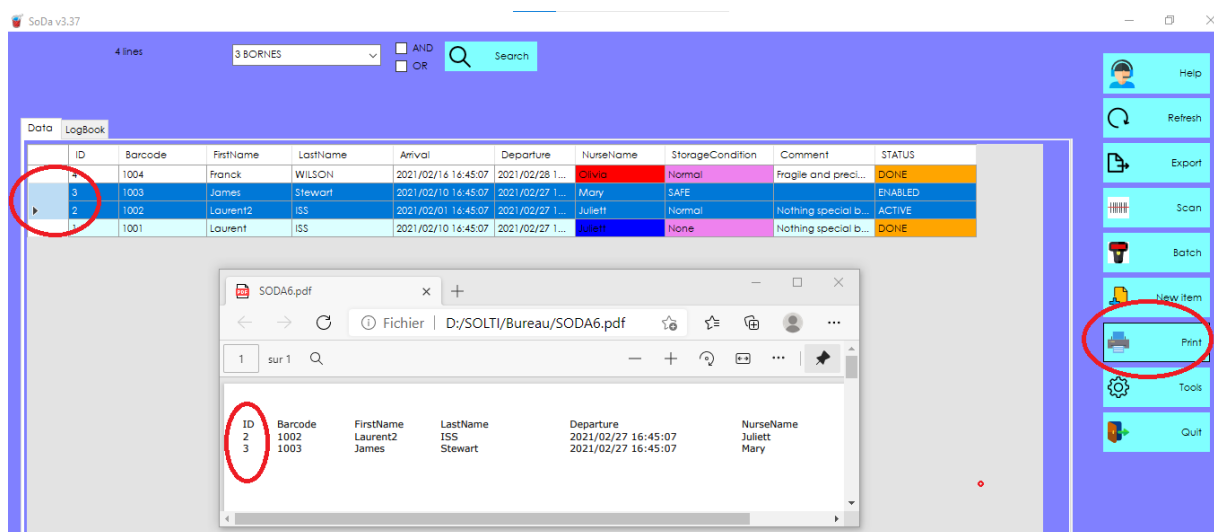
SoDa v3.37

4 lines

3 BORNES

AND

OR

Search

Data LogBook

| | ID | Barcode | FirstName | LastName | Arrival | Departure | NurseName | StorageCondition | Comment | STATUS |
|---|---|---|---|---|---|---|---|---|---|---|
| | 4 | 1004 | Franck | WILSON | 2021/02/16 16:45:07 | 2021/02/28 1... | Olivia | Normal | Fragile and preci... | DONE |
| | 3 | 1003 | James | Stewart | 2021/02/10 16:45:07 | 2021/02/27 1... | Mary | SAFE | | ENABLED |
| ▸ | 2 | 1002 | Laurent2 | ISS | 2021/02/01 16:45:07 | 2021/02/27 1... | Juliett | Normal | Nothing special b... | ACTIVE |
| | 1 | 1001 | Laurent | ISS | 2021/02/10 16:45:07 | 2021/02/27 1... | Juliett | None | Nothing special b... | DONE |

SODA6.pdf

Fichier | D:/SOLTI/Bureau/SODA6.pdf

1 sur 1

| ID | Barcode | FirstName | LastName | Departure | NurseName |
|---|---|---|---|---|---|
| 2 | 1002 | Laurent2 | ISS | 2021/02/27 16:45:07 | Juliett |
| 3 | 1003 | James | Stewart | 2021/02/27 16:45:07 | Mary |

Help

Refresh

Export

Scan

Batch

New item

Print

Tools

Quit